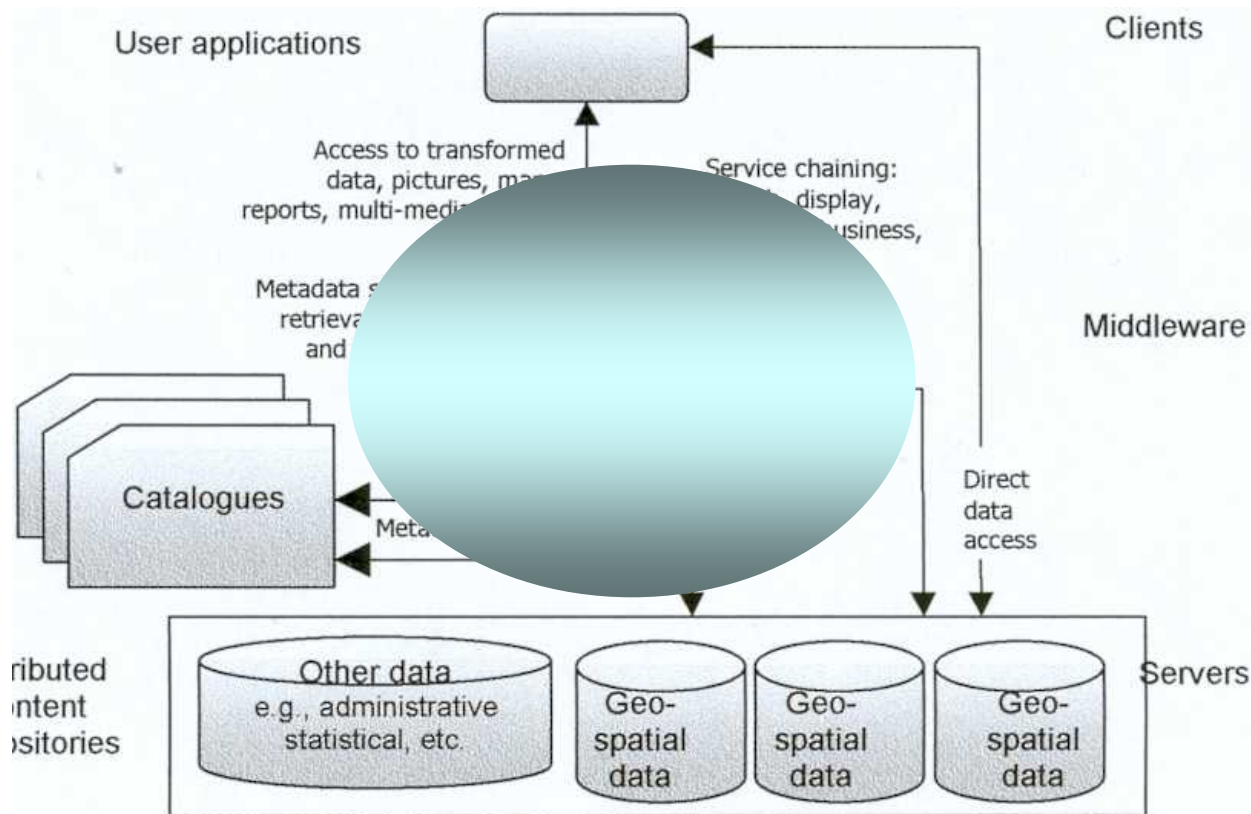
User applications

Clients

Access to transformed data, pictures, ma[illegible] reports, multi-medi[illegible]

Service chaining: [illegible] display, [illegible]usiness,

Metadata s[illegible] retrieva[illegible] and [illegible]

Middleware

Catalogues

Meta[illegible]

Direct data access

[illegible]ributed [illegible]ontent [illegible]ositories

Other data
e.g., administrative statistical, etc.

Geo-spatial data

Geo-spatial data

Geo-spatial data

Servers